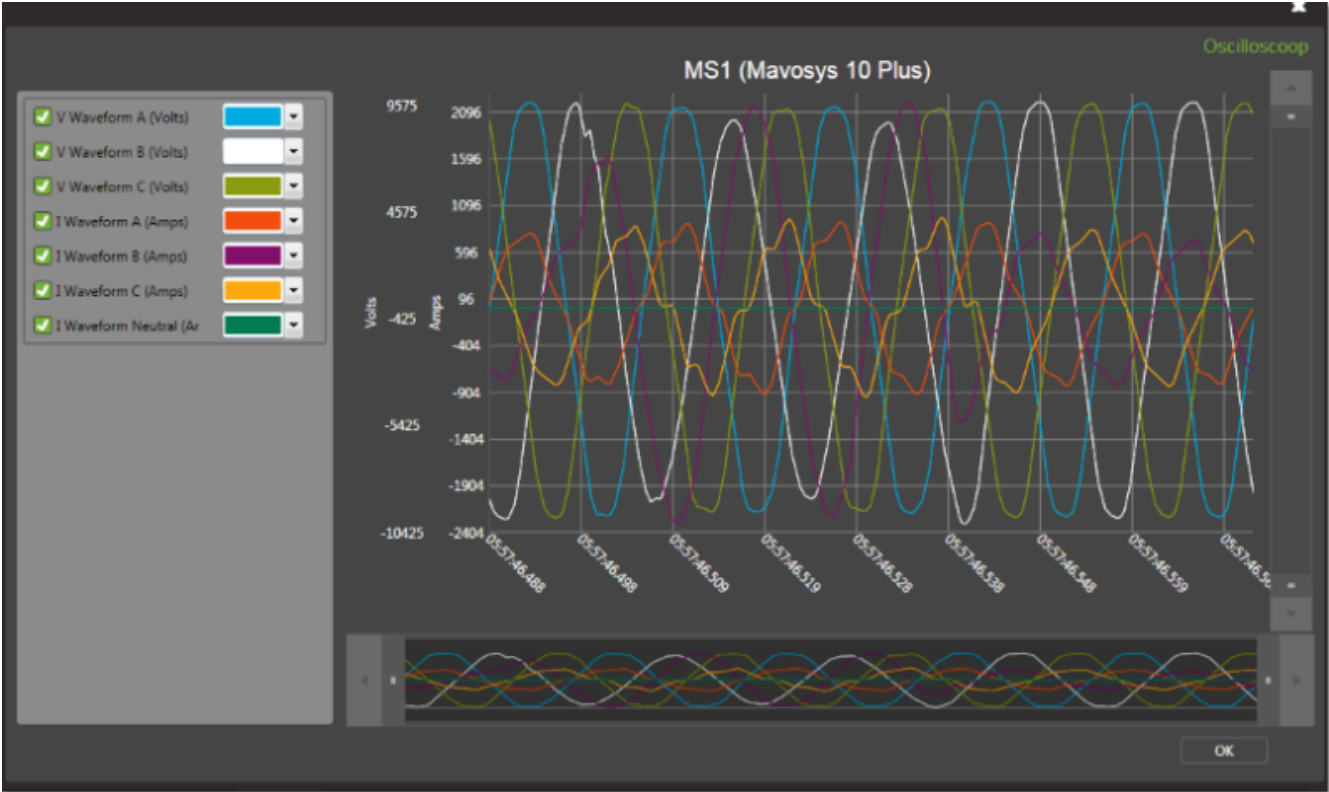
Oscilloscoop

MS1 (Mavosys 10 Plus)

V Waveform A (Volts)
V Waveform B (Volts)
V Waveform C (Volts)
I Waveform A (Amps)
I Waveform B (Amps)
I Waveform C (Amps)
I Waveform Neutral (Ar

9575
4575
-425
-5425
-10425
Volts

2096
1596
1096
596
96
-404
-904
-1404
-1904
-2404
Amps

05:57:46.488
05:57:46.498
05:57:46.509
05:57:46.519
05:57:46.528
05:57:46.538
05:57:46.548
05:57:46.559
05:57:46.5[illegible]

OK